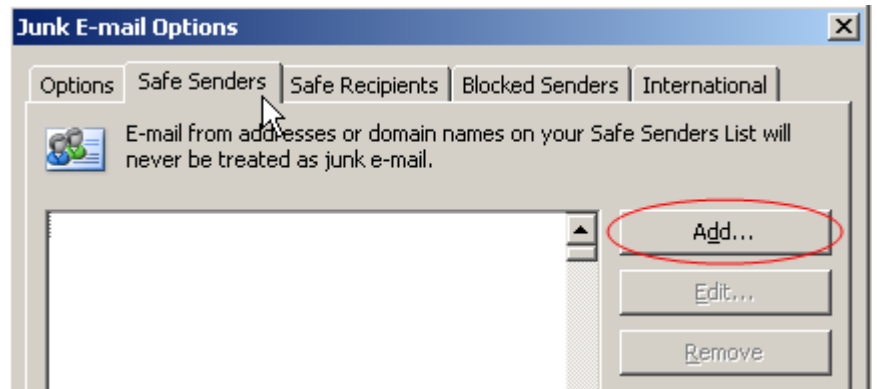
Junk E-mail Options

Options | Safe Senders | Safe Recipients | Blocked Senders | International

E-mail from addresses or domain names on your Safe Senders List will never be treated as junk e-mail.

Add...

Edit...

Remove